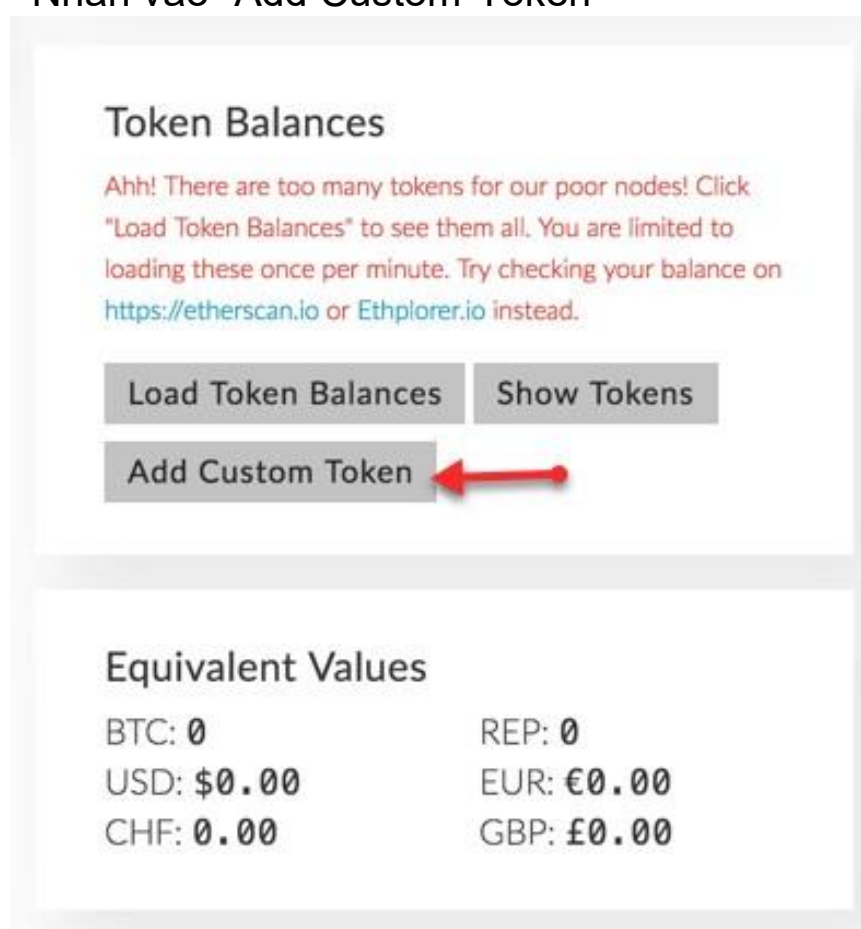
Nhấn vào "Add Custom" Token

Token Balances

Ahh! There are too many tokens for our poor nodes! Click "Load Token Balances" to see them all. You are limited to loading these once per minute. Try checking your balance on https://etherscan.io or Ethplorer.io instead.

Load Token Balances

Show Tokens

Add Custom Token

Equivalent Values

BTC: 0

REP: 0

USD: $0.00

EUR: €0.00

CHF: 0.00

GBP: £0.00